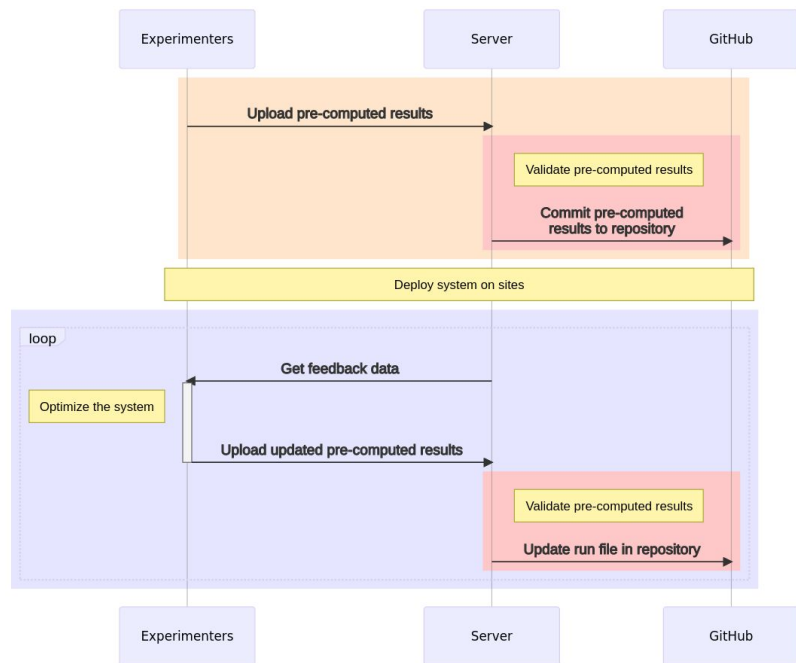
Experimenters

Server

GitHub

Upload pre-computed results

Validate pre-computed results

Commit pre-computed results to repository

Deploy system on sites

loop

Get feedback data

Optimize the system

Upload updated pre-computed results

Validate pre-computed results

Update run file in repository

Experimenters

Server

GitHub